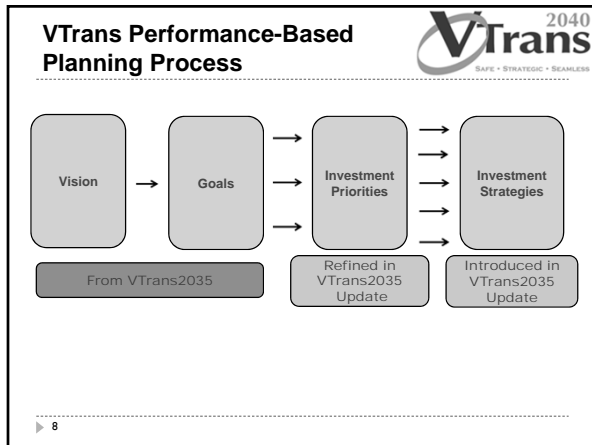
VTrans Performance-Based Planning Process

VTrans 2040
Safe • Strategic • Seamless

Vision

Goals

Investment Priorities

Investment Strategies

From VTrans2035

Refined in VTrans2035 Update

Introduced in VTrans2035 Update

8